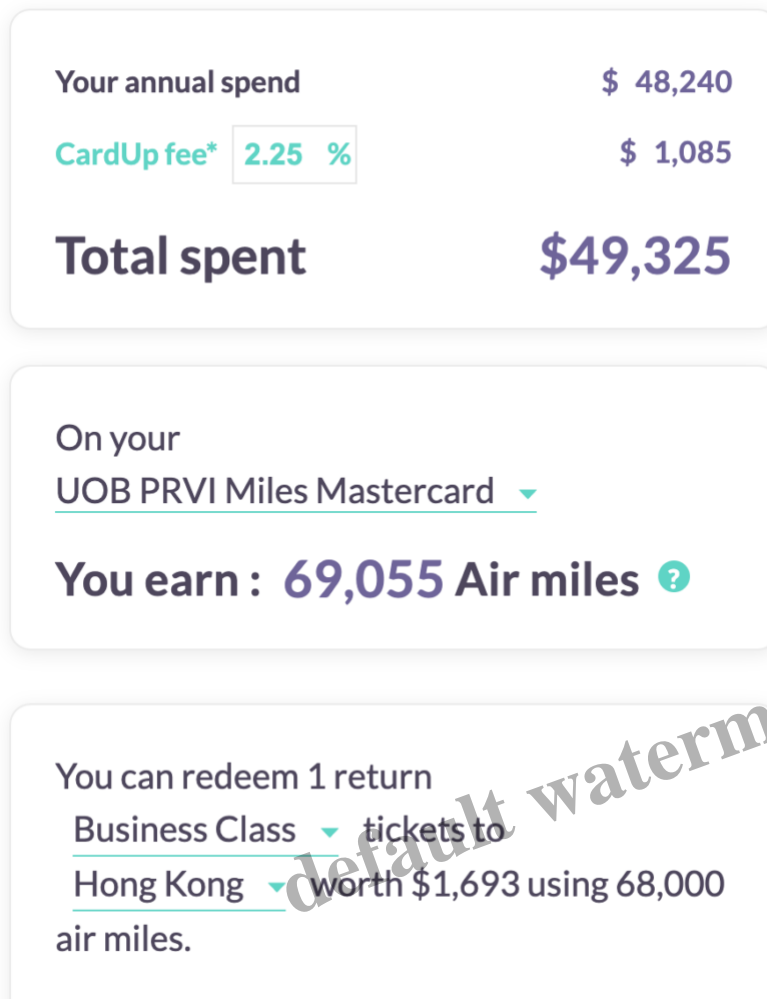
Your annual spend $ 48,240

CardUp fee* 2.25 % $ 1,085

Total spent $49,325

On your
UOB PRVI Miles Mastercard

You earn : 69,055 Air miles ?

You can redeem 1 return
Business Class tickets to
Hong Kong worth $1,693 using 68,000 air miles.

default waterm